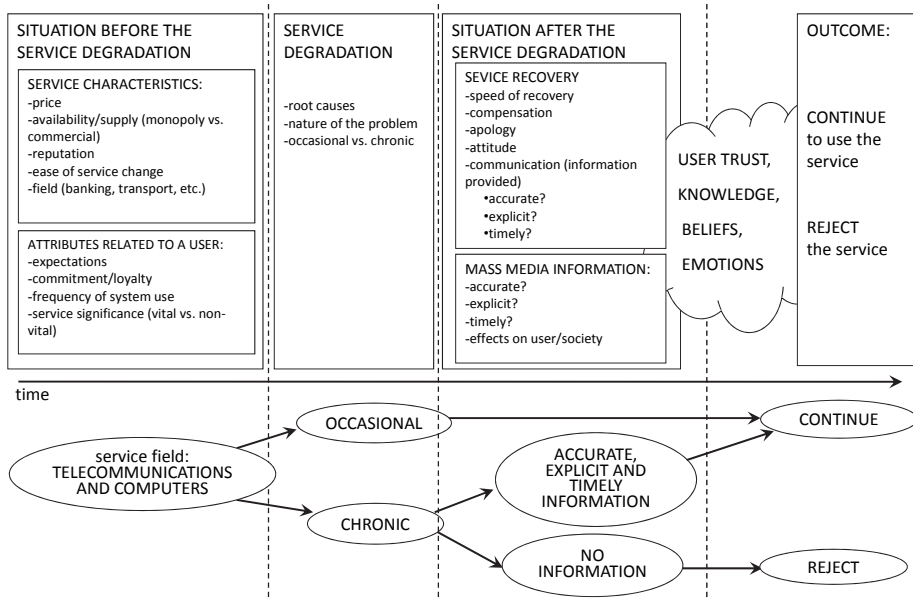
SITUATION BEFORE THE SERVICE DEGRADATION

SERVICE CHARACTERISTICS:
-price
-availability/supply (monopoly vs. commercial)
-reputation
-ease of service change
-field (banking, transport, etc.)

ATTRIBUTES RELATED TO A USER:
-expectations
-commitment/loyalty
-frequency of system use
-service significance (vital vs. non-vital)

SERVICE DEGRADATION

-root causes
-nature of the problem
-occasional vs. chronic

SITUATION AFTER THE SERVICE DEGRADATION

SEVICE RECOVERY
-speed of recovery
-compensation
-apology
-attitude
-communication (information provided)
•accurate?
•explicit?
•timely?

MASS MEDIA INFORMATION:
-accurate?
-explicit?
-timely?
-effects on user/society

USER TRUST, KNOWLEDGE, BELIEFS, EMOTIONS

OUTCOME:

CONTINUE to use the service

REJECT the service

time

service field: TELECOMMUNICATIONS AND COMPUTERS

OCCASIONAL

CHRONIC

ACCURATE, EXPLICIT AND TIMELY INFORMATION

NO INFORMATION

CONTINUE

REJECT